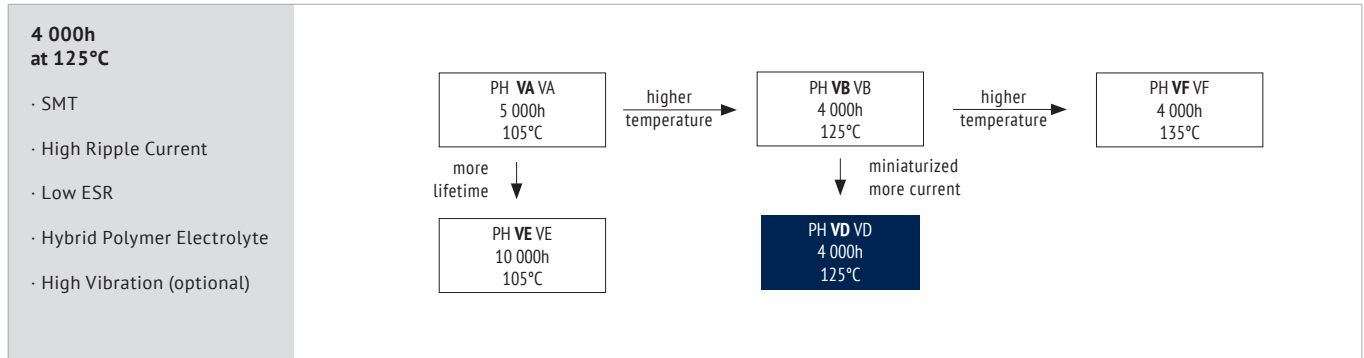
**4 000h at 125°C**

· SMT

· High Ripple Current

· Low ESR

· Hybrid Polymer Electrolyte

· High Vibration (optional)

PH **VA** VA
5 000h
105°C

higher temperature

PH **VB** VB
4 000h
125°C

higher temperature

PH **VF** VF
4 000h
135°C

more lifetime

miniaturized more current

PH **VE** VE
10 000h
105°C

PH **VD** VD
4 000h
125°C